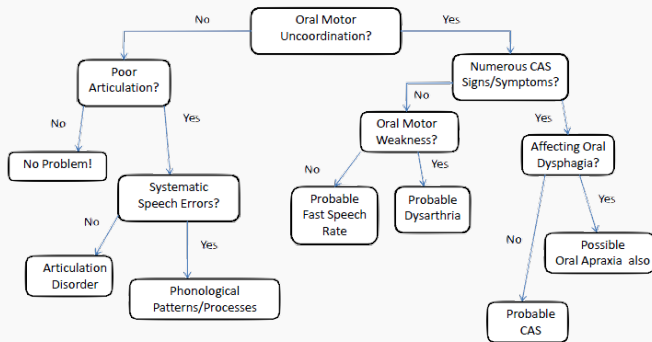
Oral Motor Uncoordination?

No

Yes

Poor Articulation?

No

Yes

No Problem!

Systematic Speech Errors?

No

Yes

Articulation Disorder

Phonological Patterns/Processes

Numerous CAS Signs/Symptoms?

No

Yes

Oral Motor Weakness?

No

Yes

Probable Fast Speech Rate

Probable Dysarthria

Affecting Oral Dysphagia?

No

Yes

Probable CAS

Possible Oral Apraxia also